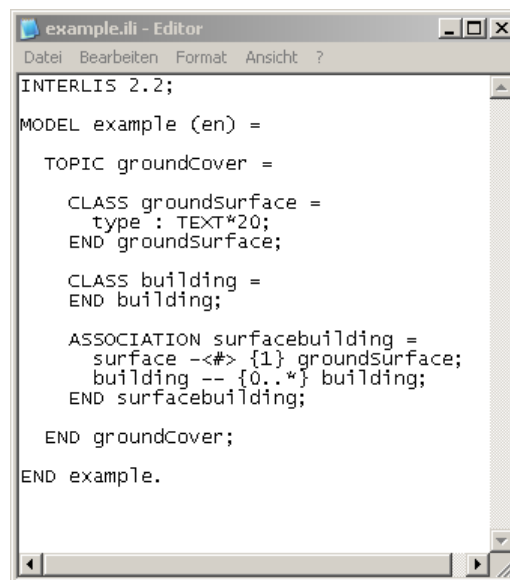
example.ili - Editor

Datei Bearbeiten Format Ansicht ?

INTERLIS 2.2;

MODEL example (en) =

  TOPIC groundCover =

    CLASS groundSurface =
      type : TEXT*20;
    END groundSurface;

    CLASS building =
    END building;

    ASSOCIATION surfacebuilding =
      surface -<#> {1} groundSurface;
      building -- {0..*} building;
    END surfacebuilding;

  END groundCover;

END example.